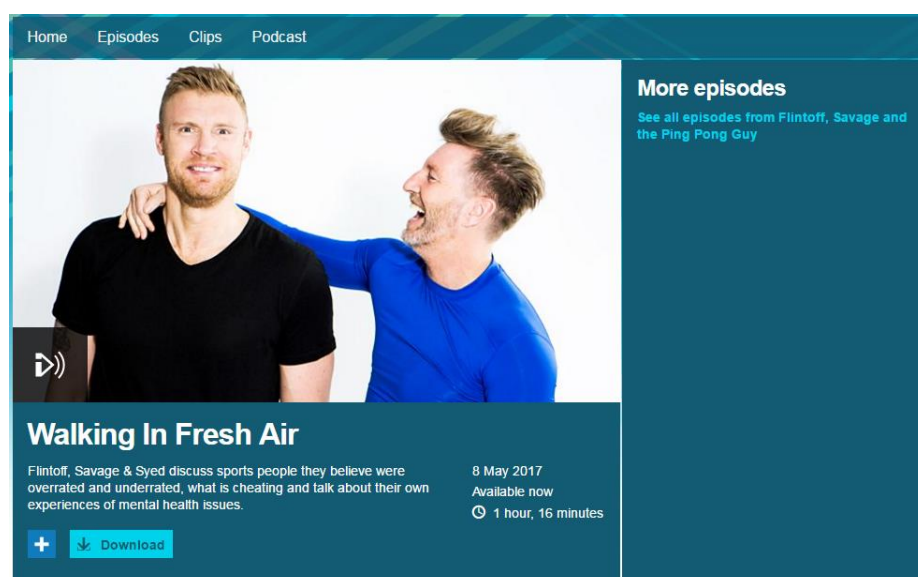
Home Episodes Clips Podcast

More episodes

See all episodes from Flintoff, Savage and the Ping Pong Guy

Walking In Fresh Air

Flintoff, Savage & Syed discuss sports people they believe were overrated and underrated, what is cheating and talk about their own experiences of mental health issues.

8 May 2017

Available now

1 hour, 16 minutes

+

Download